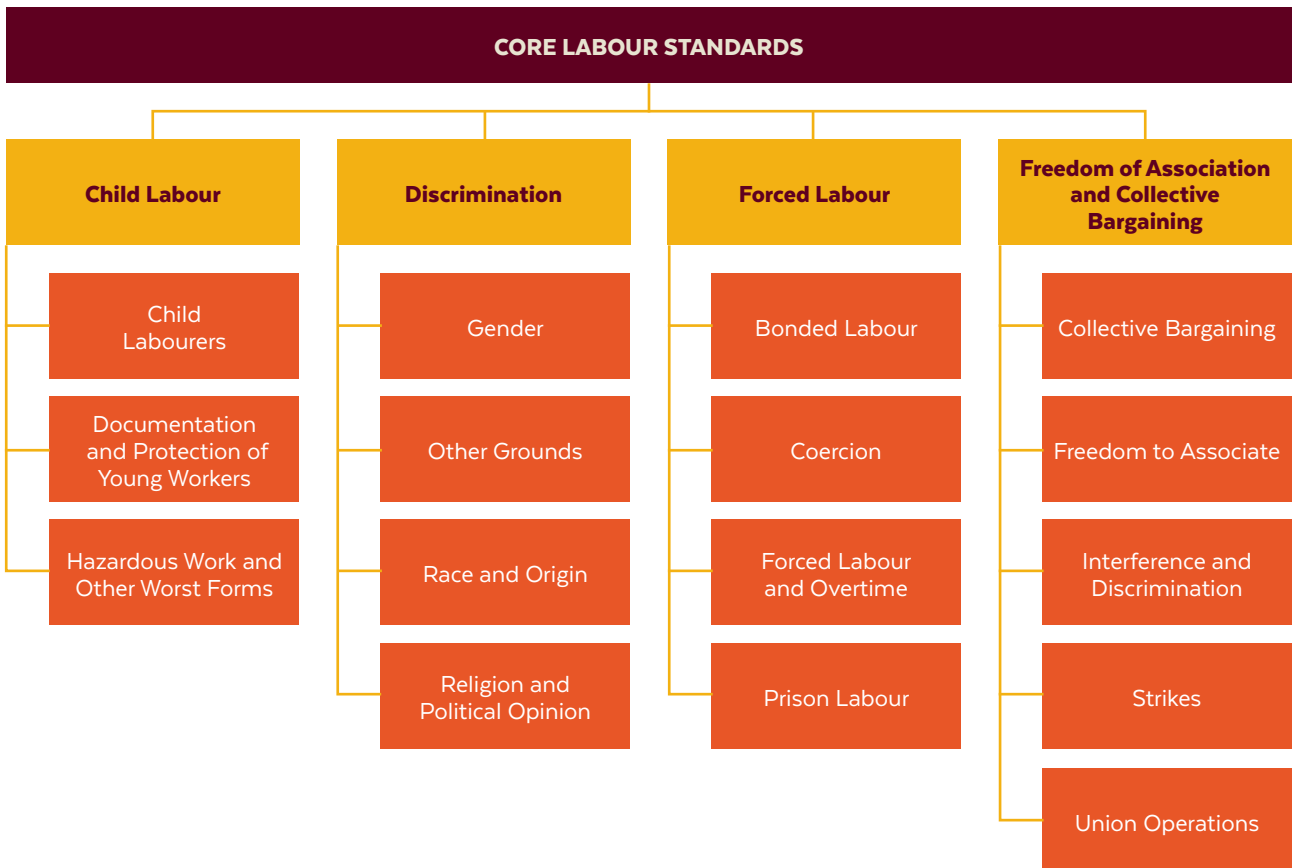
CORE LABOUR STANDARDS

Child Labour

Child Labourers

Documentation and Protection of Young Workers

Hazardous Work and Other Worst Forms

Discrimination

Gender

Other Grounds

Race and Origin

Religion and Political Opinion

Forced Labour

Bonded Labour

Coercion

Forced Labour and Overtime

Prison Labour

Freedom of Association and Collective Bargaining

Collective Bargaining

Freedom to Associate

Interference and Discrimination

Strikes

Union Operations